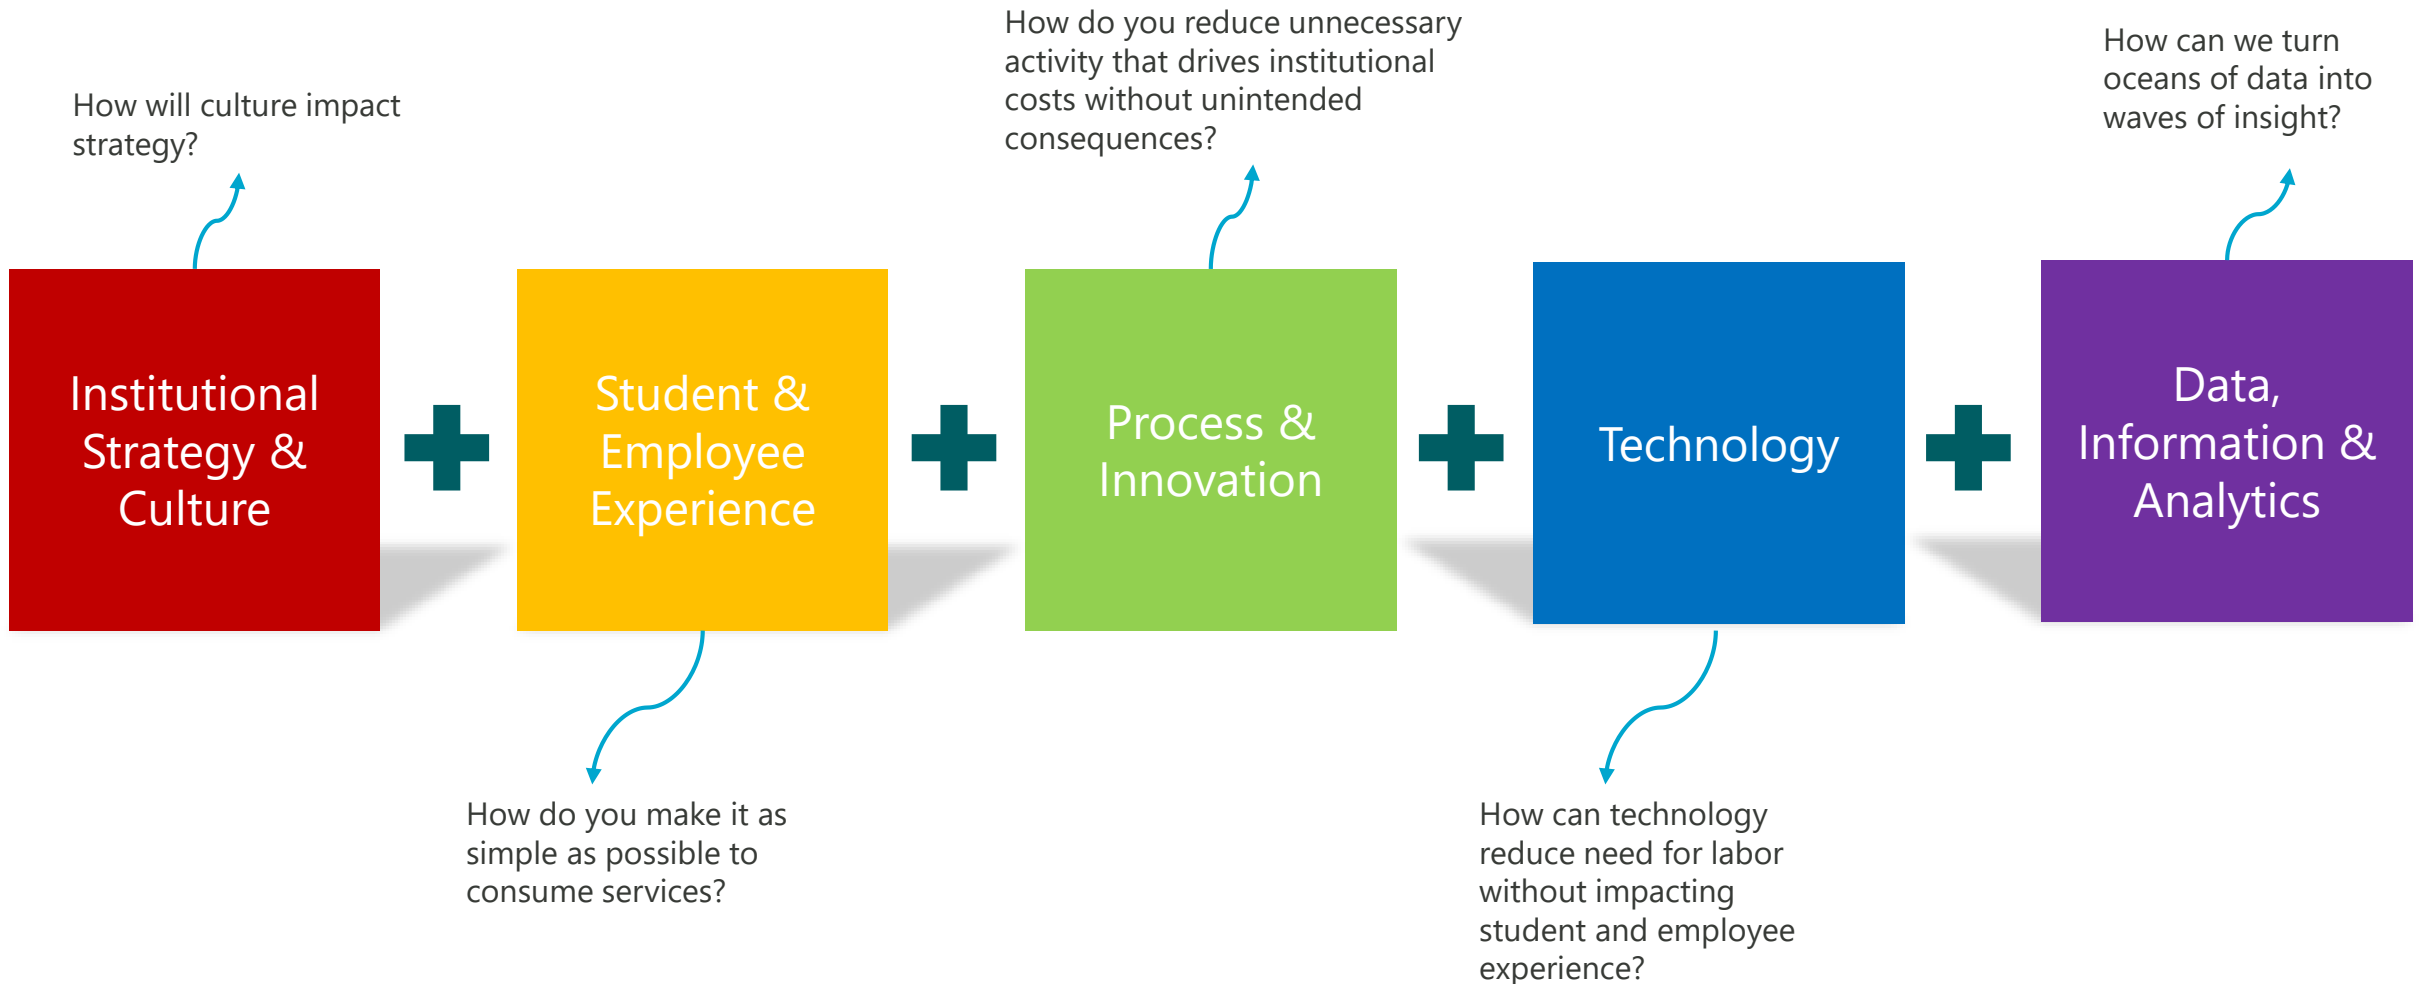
How will culture impact strategy?

Institutional Strategy & Culture

Student & Employee Experience

How do you make it as simple as possible to consume services?

How do you reduce unnecessary activity that drives institutional costs without unintended consequences?

Process & Innovation

Technology

How can technology reduce need for labor without impacting student and employee experience?

How can we turn oceans of data into waves of insight?

Data, Information & Analytics